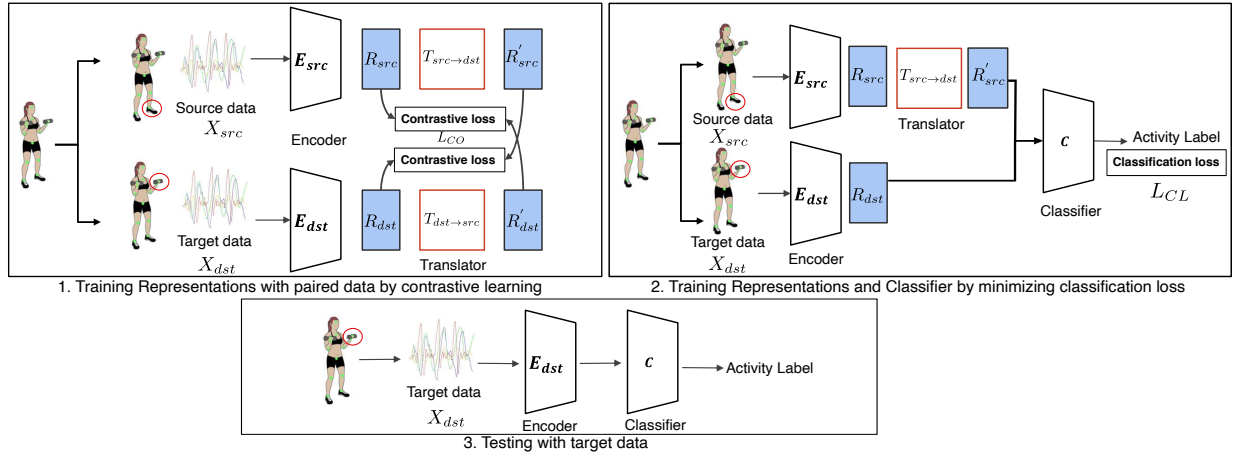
$E_{src}$

$R_{src}$

$T_{src\to dst}$

$R'_{src}$

Source data

$X_{src}$

Encoder

Contrastive loss

$L_{CO}$

Contrastive loss

$E_{dst}$

$R_{dst}$

$T_{dst\to src}$

$R'_{dst}$

Target data

$X_{dst}$

Translator

1. Training Representations with paired data by contrastive learning

$E_{src}$

$R_{src}$

$T_{src\to dst}$

$R'_{src}$

Source data

$X_{src}$

Translator

$C$

Activity Label

Classification loss

$L_{CL}$

$E_{dst}$

$R_{dst}$

Classifier

Target data

$X_{dst}$

Encoder

2. Training Representations and Classifier by minimizing classification loss

Target data

$X_{dst}$

$E_{dst}$

Encoder

$C$

Classifier

Activity Label

3. Testing with target data